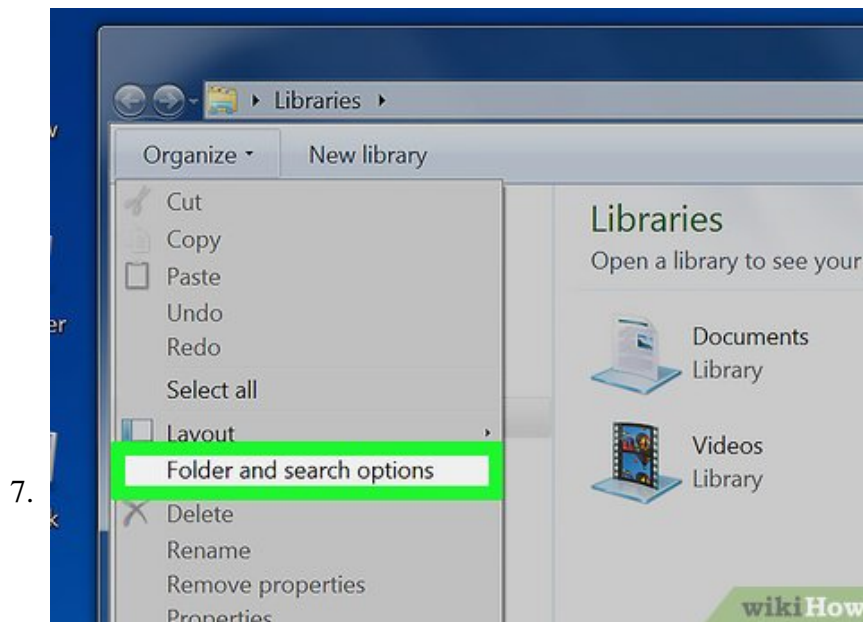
7.

Libraries ▸

Organize ▾ New library

Cut
Copy
Paste
Undo
Redo
Select all
Layout
Folder and search options
Delete
Rename
Remove properties
Properties

Libraries
Open a library to see your

Documents
Library

Videos
Library

v
er
k

wikiHow